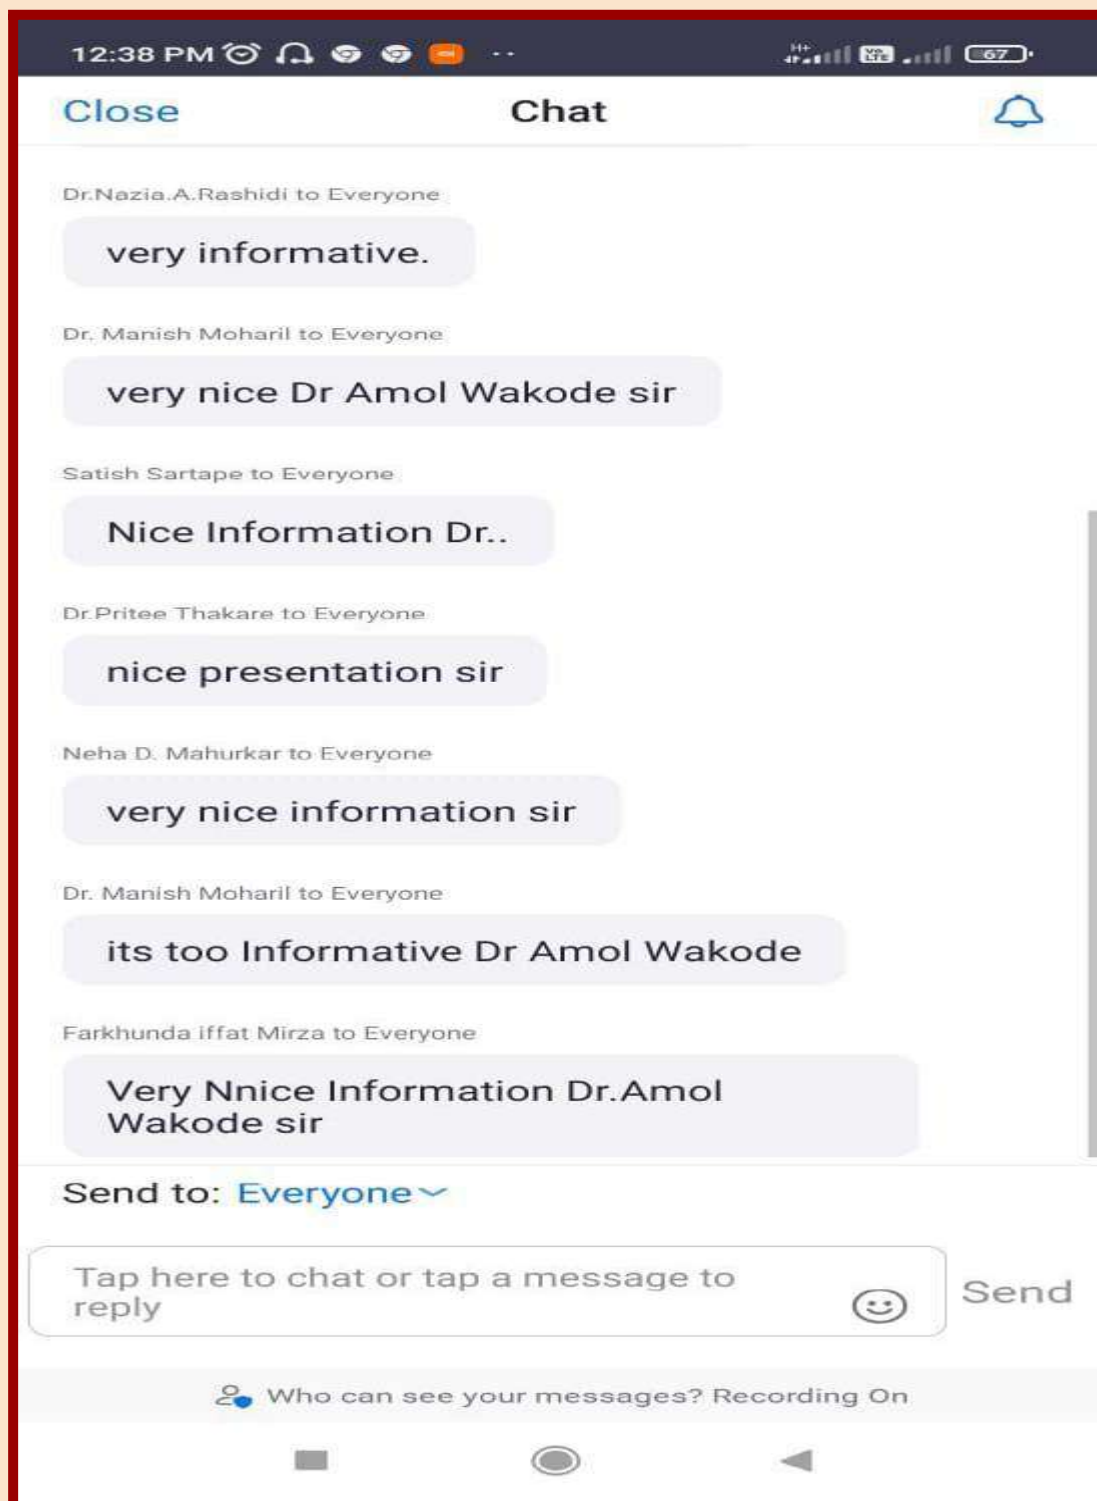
12:38 PM

67

Close Chat

Dr.Nazia.A.Rashidi to Everyone

very informative.

Dr. Manish Moharil to Everyone

very nice Dr Amol Wakode sir

Satish Sartape to Everyone

Nice Information Dr..

Dr.Pritee Thakare to Everyone

nice presentation sir

Neha D. Mahurkar to Everyone

very nice information sir

Dr. Manish Moharil to Everyone

its too Informative Dr Amol Wakode

Farkhunda iffat Mirza to Everyone

Very Nnice Information Dr.Amol Wakode sir

Send to: Everyone

Tap here to chat or tap a message to reply

Send

Who can see your messages? Recording On